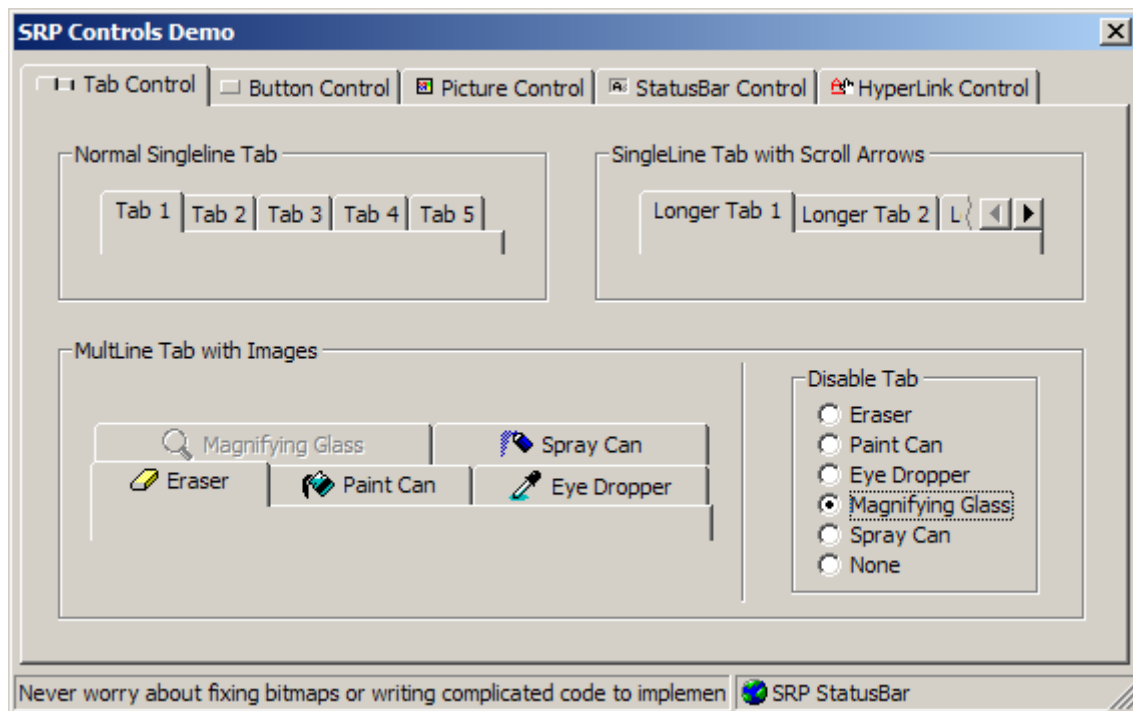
SRP Controls Demo

Tab Control | Button Control | Picture Control | StatusBar Control | HyperLink Control

Normal Singleline Tab

Tab 1 | Tab 2 | Tab 3 | Tab 4 | Tab 5

SingleLine Tab with Scroll Arrows

Longer Tab 1 | Longer Tab 2 | L

MultLine Tab with Images

Magnifying Glass | Spray Can

Eraser | Paint Can | Eye Dropper

Disable Tab

Eraser
Paint Can
Eye Dropper
Magnifying Glass
Spray Can
None

Never worry about fixing bitmaps or writing complicated code to implemen | SRP StatusBar